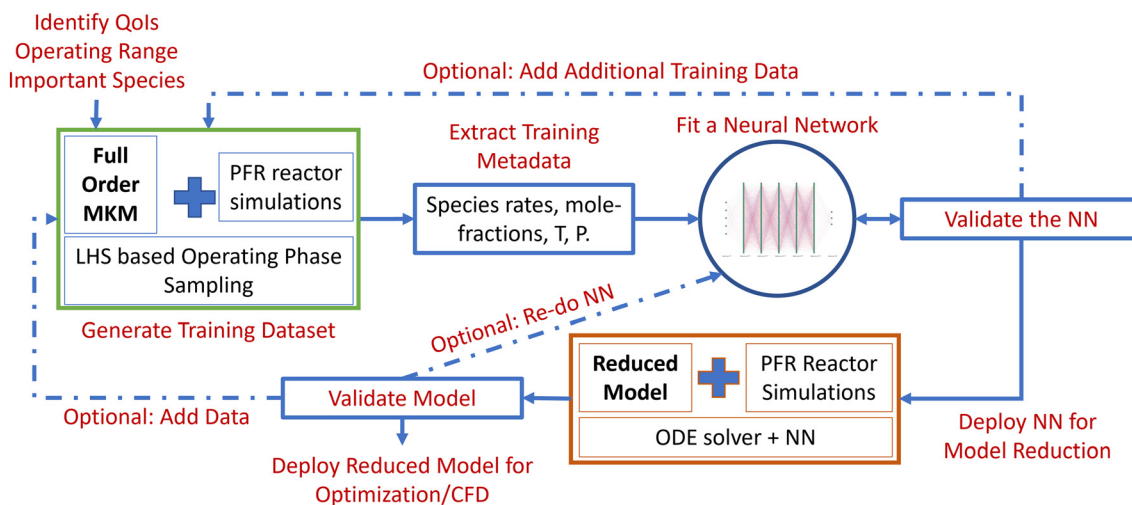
Identify QoIs
Operating Range
Important Species

Optional: Add Additional Training Data

Full Order MKM

PFR reactor simulations

LHS based Operating Phase Sampling

Generate Training Dataset

Extract Training Metadata

Species rates, mole-fractions, T, P.

Fit a Neural Network

Validate the NN

Optional: Re-do NN

Reduced Model

PFR Reactor Simulations

ODE solver + NN

Deploy NN for Model Reduction

Validate Model

Optional: Add Data

Deploy Reduced Model for Optimization/CFD